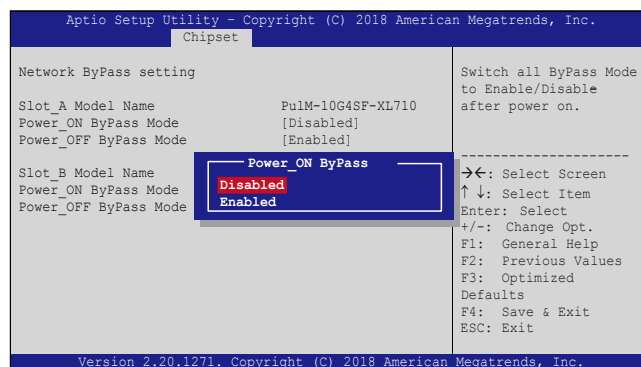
Aptio Setup Utility – Copyright (C) 2018 American Megatrends, Inc.
Chipset

Network ByPass setting

Slot_A Model Name PulM-10G4SF-XL710
Power_ON ByPass Mode [Disabled]
Power_OFF ByPass Mode [Enabled]

Slot_B Model Name
Power_ON ByPass Mode
Power_OFF ByPass Mode

Power_ON ByPass
Disabled
Enabled

Switch all ByPass Mode to Enable/Disable after power on.

--------------------
→←: Select Screen
↑↓: Select Item
Enter: Select
+/-: Change Opt.
F1: General Help
F2: Previous Values
F3: Optimized Defaults
F4: Save & Exit
ESC: Exit

Version 2.20.1271. Copyright (C) 2018 American Megatrends, Inc.